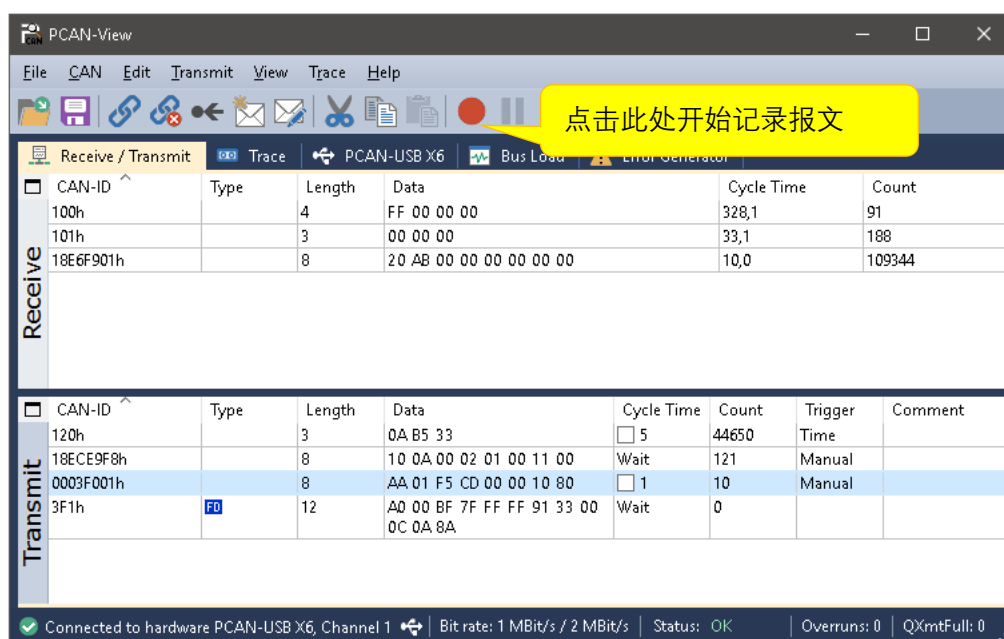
PCAN-View

File CAN Edit Transmit View Trace Help

点击此处开始记录报文

Receive / Transmit | Trace | PCAN-USB X6 | Bus Load | Error Generator

Receive

| CAN-ID | Type | Length | Data | Cycle Time | Count |
|---|---|---|---|---|---|
| 100h | | 4 | FF 00 00 00 | 328,1 | 91 |
| 101h | | 3 | 00 00 00 | 33,1 | 188 |
| 18E6F901h | | 8 | 20 AB 00 00 00 00 00 00 | 10,0 | 109344 |

Transmit

| CAN-ID | Type | Length | Data | Cycle Time | Count | Trigger | Comment |
|---|---|---|---|---|---|---|---|
| 120h | | 3 | 0A B5 33 | 5 | 44650 | Time | |
| 18ECE9F8h | | 8 | 10 0A 00 02 01 00 11 00 | Wait | 121 | Manual | |
| 0003F001h | | 8 | AA 01 F5 CD 00 00 10 80 | 1 | 10 | Manual | |
| 3F1h | FD | 12 | A0 00 BF 7F FF FF 91 33 00 0C 0A 8A | Wait | 0 | | |

Connected to hardware PCAN-USB X6, Channel 1 | Bit rate: 1 MBit/s / 2 MBit/s | Status: OK | Overruns: 0 | QXmtFull: 0